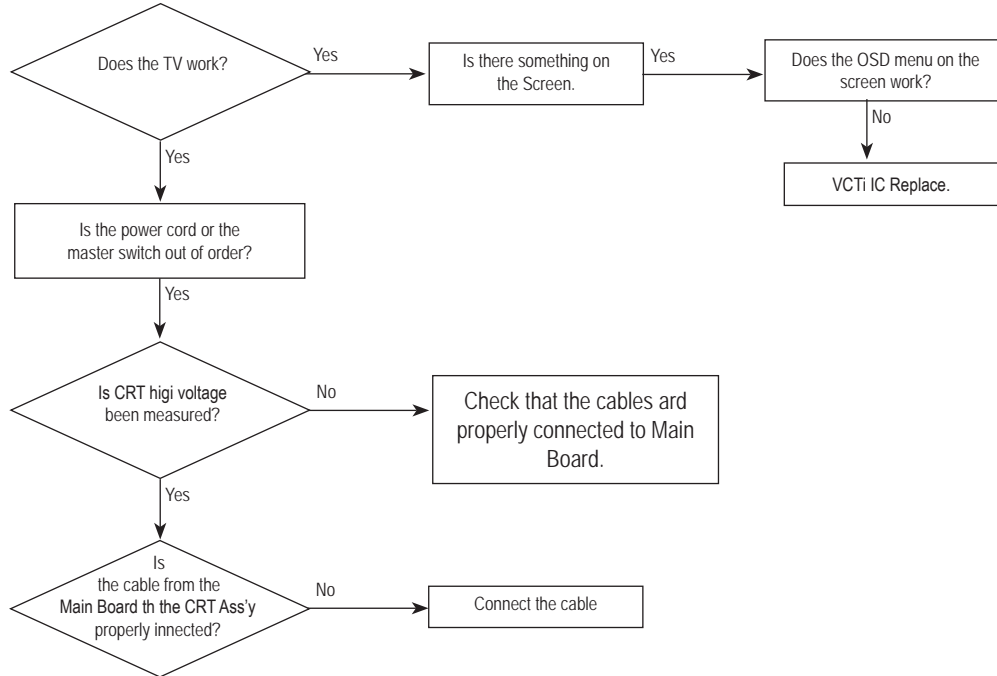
Does the TV work?

Yes

Is there something on the Screen.

Yes

Does the OSD menu on the screen work?

No

VCTi IC Replace.

Yes

Is the power cord or the master switch out of order?

Yes

Is CRT higi voltage been measured?

No

Check that the cables ard properly connected to Main Board.

Yes

Is the cable from the Main Board th the CRT Ass'y properly innected?

No

Connect the cable